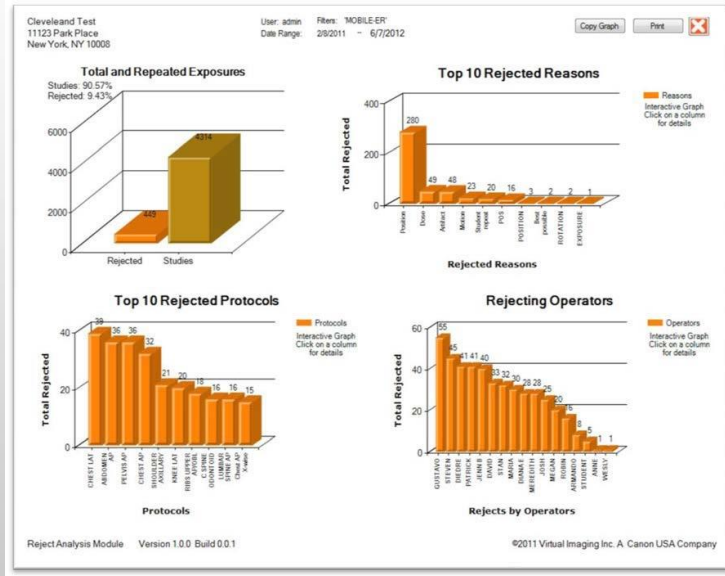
Cleveleand Test
11123 Park Place
New York, NY 10008

User: admin Filters: 'MOBILE-ER'
Date Range: 2/8/2011 ~ 6/7/2012

Copy Graph Print

Total and Repeated Exposures
Studies: 90.57%
Rejected: 9.43%

6000
4000
2000
0
445
4314
Rejected Studies

Top 10 Rejected Reasons

400
200
0
Total Rejected
280 49 48 23 20 16 3 2 2 1
Position Dose Artifact Motion Student repeat POS POSITION Best possible ROTATION EXPOSURE
Rejected Reasons

Reasons
Interactive Graph
Click on a column for details

Top 10 Rejected Protocols

40
20
0
Total Rejected
38 36 36 32 21 20 18 16 16 15
CHEST LAT ABDOMEN AP PELVIS AP CHEST AP SHOULDER AXILLARY KNEE LAT RIBS UPPER AP/OBL C SPINE ODONTOID LUMBAR SPINE AP Chest AP X-table
Protocols

Protocols
Interactive Graph
Click on a column for details

Rejecting Operators

60
40
20
0
Total Rejected
55 45 41 41 40 33 32 30 28 28 25 20 16 8 5 1 1
GUSTAVO STEVEN DIEDRE PATRICK JENN B DAVID STAN MARIA DIANA E MEREDITH JOSH MEGAN ROBIN ARMANDO STUDENT ANNE WESLY
Rejects by Operators

Operators
Interactive Graph
Click on a column for details

Reject Analysis Module Version 1.0.0 Build 0.0.1
©2011 Virtual Imaging Inc. A Canon USA Company